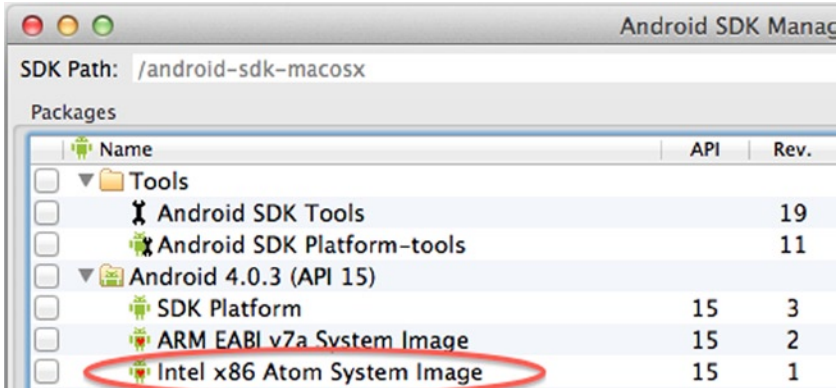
Android SDK Manag

SDK Path: /android-sdk-macosx

Packages

| | Name | API | Rev. |
|---|---|---|---|
| | Tools | | |
| | Android SDK Tools | | 19 |
| | Android SDK Platform-tools | | 11 |
| | Android 4.0.3 (API 15) | | |
| | SDK Platform | 15 | 3 |
| | ARM EABI v7a System Image | 15 | 2 |
| | Intel x86 Atom System Image | 15 | 1 |